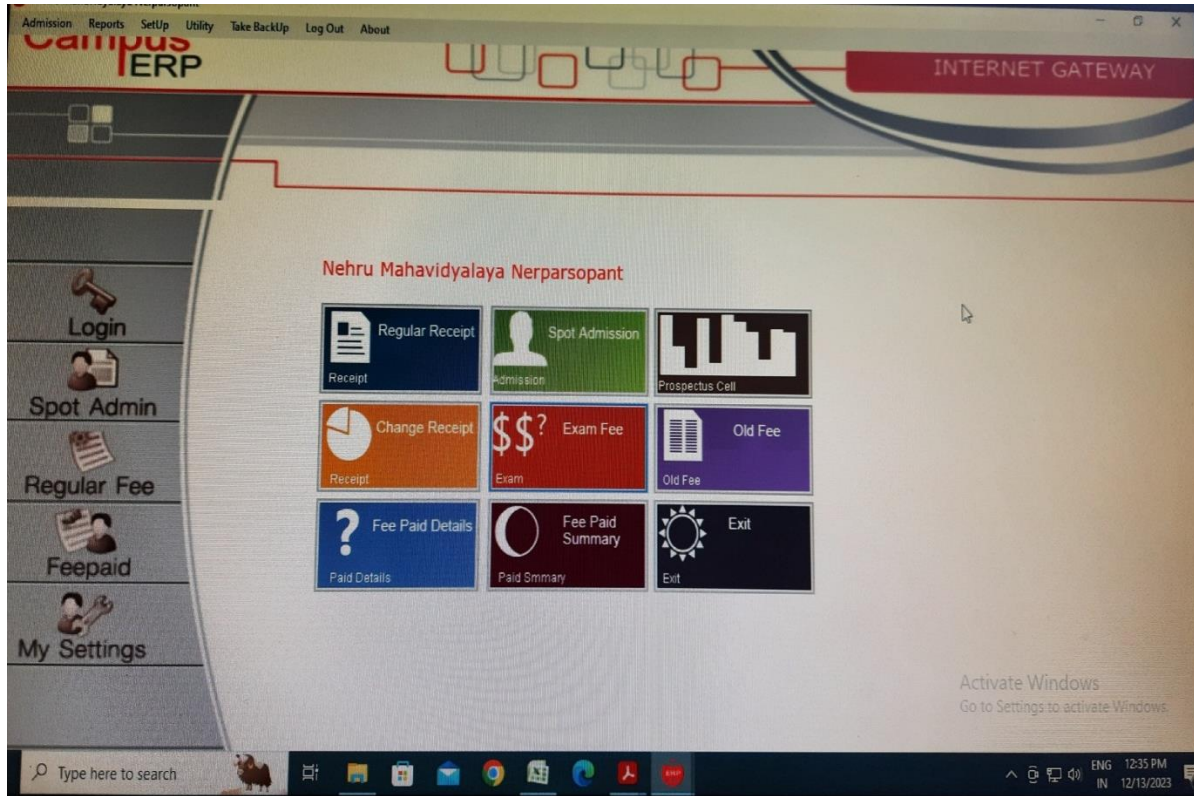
Admission Reports SetUp Utility Take BackUp Log Out About

Campus ERP

INTERNET GATEWAY

Login
Spot Admin
Regular Fee
Feepaid
My Settings

Nehru Mahavidyalaya Nerparsopant

Regular Receipt
Receipt

Spot Admission
Admission

Prospectus Cell

Change Receipt
Receipt

$\$\$?$ Exam Fee
Exam

Old Fee
Old Fee

? Fee Paid Details
Paid Details

Fee Paid Summary
Paid Smmary

Exit
Exit

Activate Windows
Go to Settings to activate Windows.

Type here to search

ENG IN 12:35 PM 12/13/2023